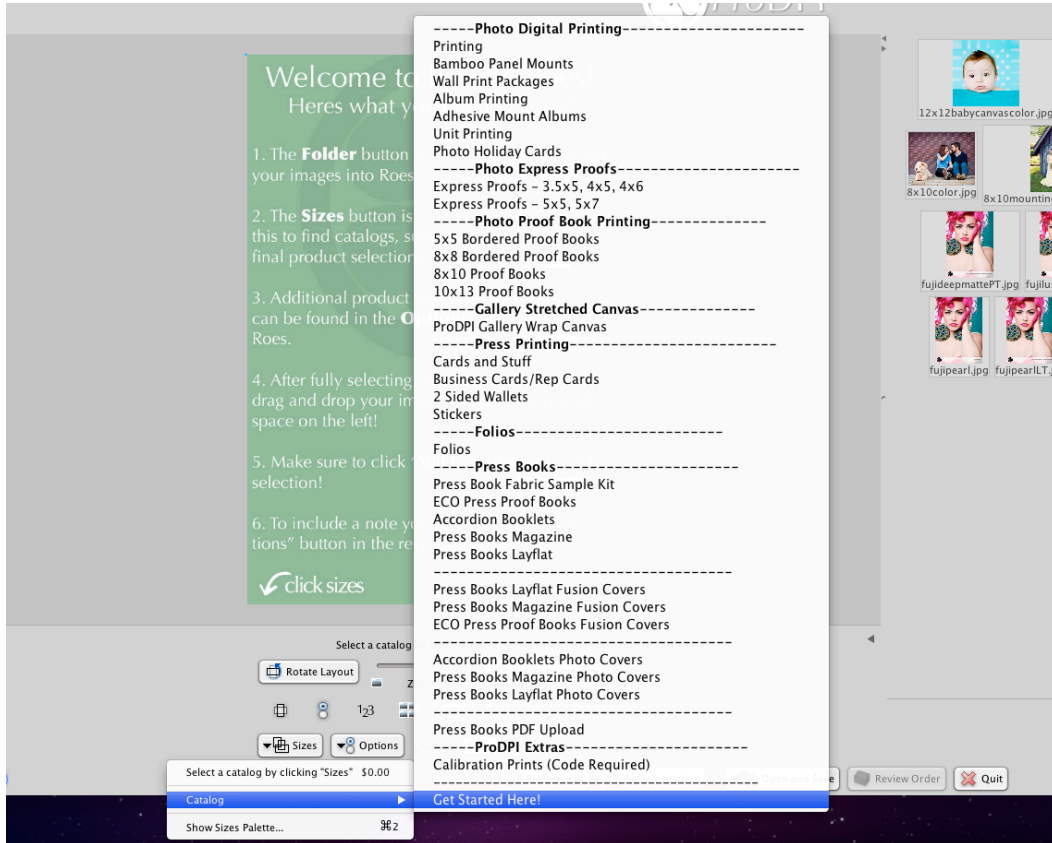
Welcome to
Heres what y

1. The **Folder** button
your images into Roes

2. The **Sizes** button is
this to find catalogs, s
final product selection

3. Additional product
can be found in the O
Roes.

4. After fully selecting
drag and drop your im
space on the left!

5. Make sure to click
selection!

6. To include a note y
tions" button in the re

click sizes

-----**Photo Digital Printing**-----------------------
Printing
Bamboo Panel Mounts
Wall Print Packages
Album Printing
Adhesive Mount Albums
Unit Printing
Photo Holiday Cards
-----**Photo Express Proofs**-----------------------
Express Proofs - 3.5x5, 4x5, 4x6
Express Proofs - 5x5, 5x7
-----**Photo Proof Book Printing**--------------
5x5 Bordered Proof Books
8x8 Bordered Proof Books
8x10 Proof Books
10x13 Proof Books
-----**Gallery Stretched Canvas**--------------
ProDPI Gallery Wrap Canvas
-----**Press Printing**-------------------------
Cards and Stuff
Business Cards/Rep Cards
2 Sided Wallets
Stickers
-----**Folios**-------------------------
Folios
-----**Press Books**----------------------
Press Book Fabric Sample Kit
ECO Press Proof Books
Accordion Booklets
Press Books Magazine
Press Books Layflat
-------------------------------------------
Press Books Layflat Fusion Covers
Press Books Magazine Fusion Covers
ECO Press Proof Books Fusion Covers
-------------------------------------------
Accordion Booklets Photo Covers
Press Books Magazine Photo Covers
Press Books Layflat Photo Covers
-------------------------------------------
Press Books PDF Upload
-----**ProDPI Extras**----------------------
Calibration Prints (Code Required)
-------------------------------------------
Get Started Here!

12x12babycanvascolor.jpg
8x10color.jpg
8x10mountin
fujideepmattePT.jpg
fujilu
fujipearl.jpg
fujipearlLT.

Select a catalog
Rotate Layout
Sizes
Options
Select a catalog by clicking "Sizes" $0.00
Catalog
Show Sizes Palette... ⌘2
Review Order
Quit